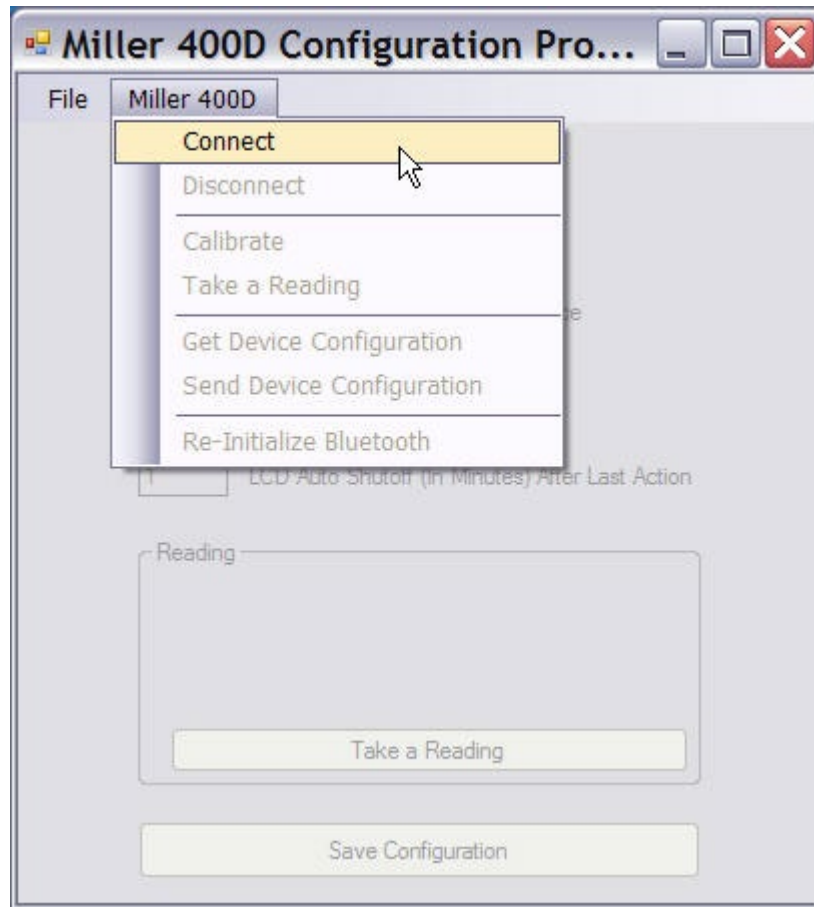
Miller 400D Configuration Pro...

File Miller 400D

Connect
Disconnect
Calibrate
Take a Reading
Get Device Configuration
Send Device Configuration
Re-Initialize Bluetooth

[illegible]e

1 LCD Auto Shutoff (In Minutes) After Last Action

Reading

Take a Reading

Save Configuration